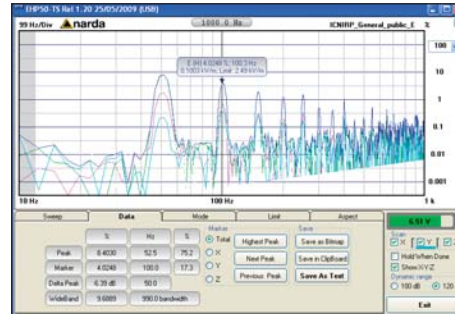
EHP50-TS Rel 1.20 25/05/2009 (USB)

99 Hz/Div narda 1000.0 Hz ICNIRP_General_public_E %

100

10

1

0.1

0.01

0.001

E (H) 4.0240 % 100.0 Hz
0.1003 kV/m Limit 2.49 kV/m

10 Hz 100 Hz 1 k

Sweep Data Mode Limit Aspect

| | % | Hz | % |
|---|---|---|---|
| Peak | 6.4030 | 52.5 | 75.2 |
| Marker | 4.0240 | 100.0 | 17.3 |
| Delta Peak | 6.39 dB | 50.0 | |
| WideBand | 5.6889 | 990.0 bandwidth | |

Marker
Total
X
Y
Z

Highest Peak
Next Peak
Previous Peak

Save
Save as Bitmap
Save in ClipBoard
Save As Text

6.51 V

Scan
X Y Z

Hold When Done
Show XYZ
Dynamic range
100 dB 120

Exit